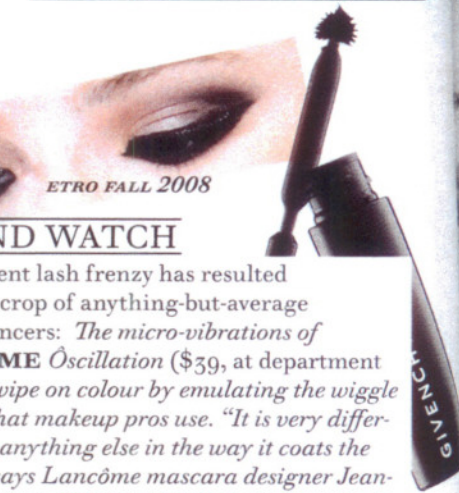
ETRO FALL 2008

ND WATCH

ent lash frenzy has resulted crop of anything-but-average ncers: *The micro-vibrations of* **ME** Ôscillation ($39, at department *vipe on colour by emulating the wiggle hat makeup pros use. "It is very differanything else in the way it coats the ays Lancôme mascara designer Jean-*

GIVENCHY